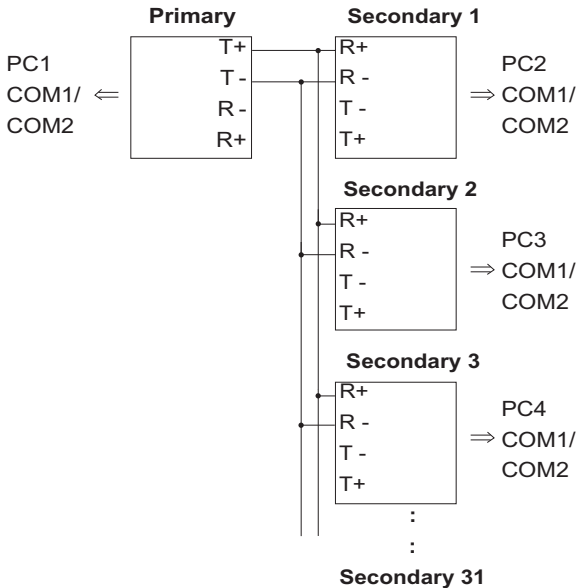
Primary

PC1
COM1/ $\Leftarrow$
COM2

T+
T -
R -
R+

Secondary 1

R+
R -
T -
T+

PC2
$\Rightarrow$ COM1/
COM2

Secondary 2

R+
R -
T -
T+

PC3
$\Rightarrow$ COM1/
COM2

Secondary 3

R+
R -
T -
T+

PC4
$\Rightarrow$ COM1/
COM2

:
:

Secondary 31